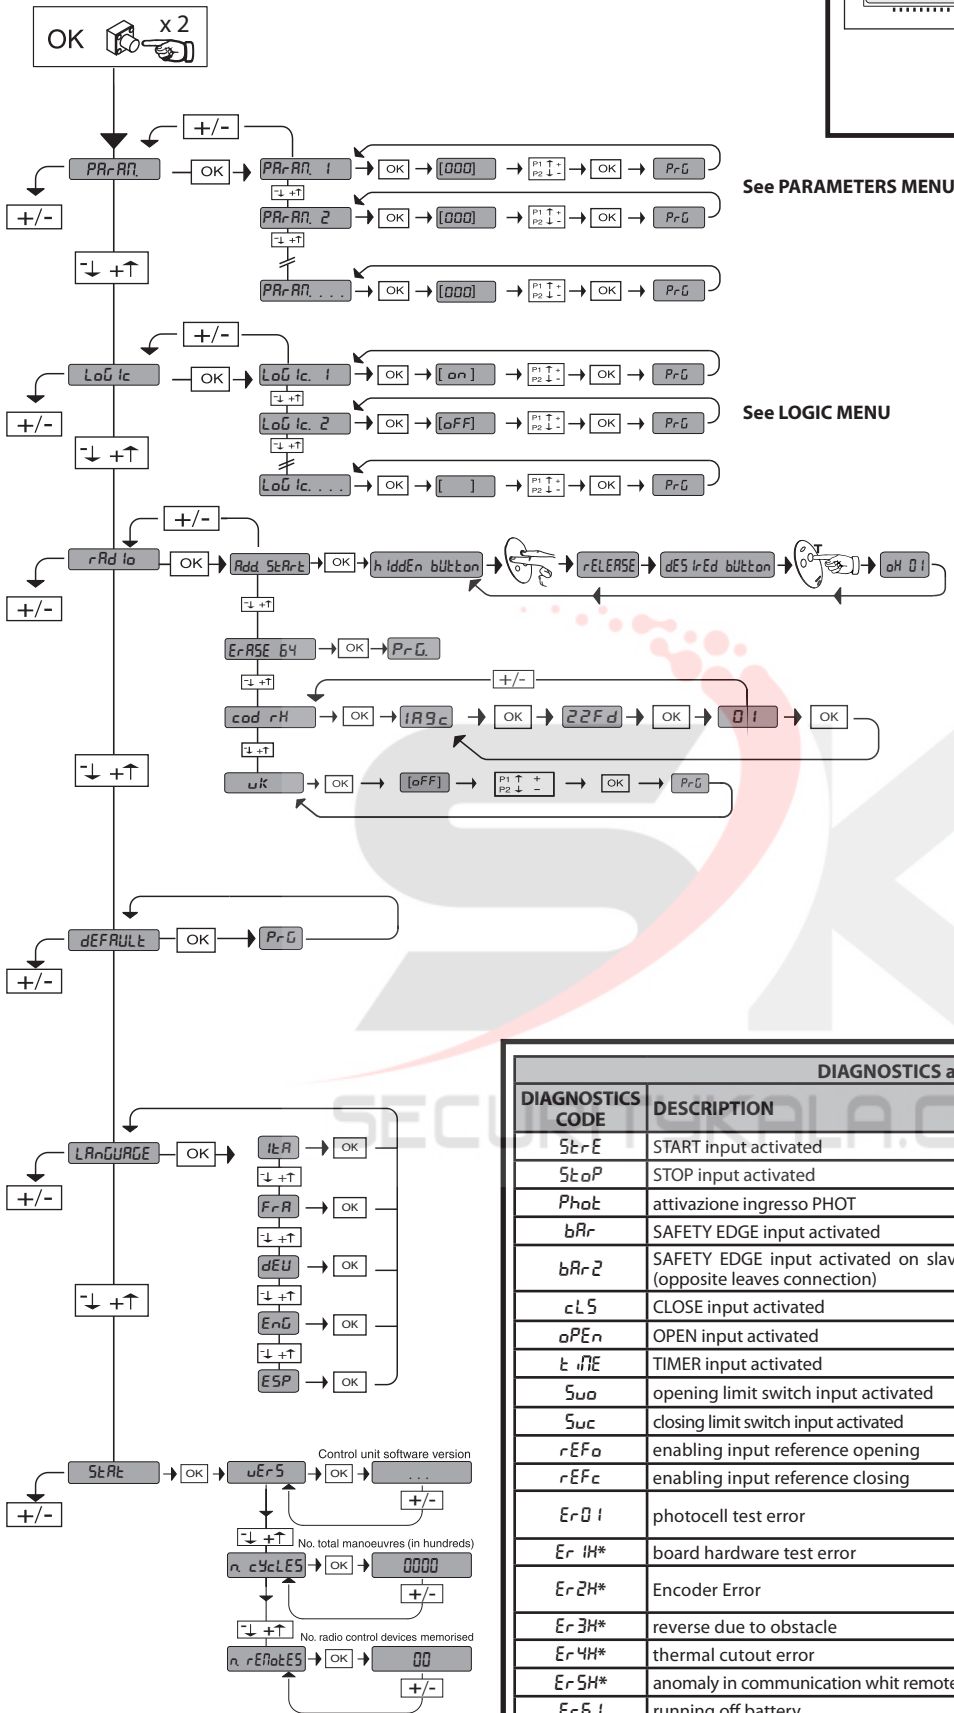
OK x 2

+/-

PArAM. OK PArAM. 1 OK [000] P1 ↑ + P2 ↓ - OK PrG

PArAM. 2 OK [000] P1 ↑ + P2 ↓ - OK PrG

PArAM. . . . OK [000] P1 ↑ + P2 ↓ - OK PrG

See PARAMETERS MENU

+/-

↓- +↑

+/-

LoGIc OK LoGIc. 1 OK [ on ] P1 ↑ + P2 ↓ - OK PrG

LoGIc. 2 OK [oFF] P1 ↑ + P2 ↓ - OK PrG

LoGIc. . . . OK [ ] P1 ↑ + P2 ↓ - OK PrG

See LOGIC MENU

+/-

↓- +↑

+/-

rAdIo OK Add StArt OK hIddEn bUtton rELEASE dESIrEd bUtton oK 01

ErASE 64 OK PrG.

+/-

cod rH OK 1A9c OK 22Fd OK 01 OK

UK OK [oFF] P1 ↑ + P2 ↓ - OK PrG

+/-

↓- +↑

dEFAULt OK PrG

+/-

LAnGUAGE OK ItA OK FrA OK dEU OK EnG OK ESP OK

+/-

↓- +↑

StAt OK UEr5 OK . . .

Control unit software version

+/-

No. total manoeuvres (in hundreds)

n. cYcLES OK 0000

+/-

No. radio control devices memorised

n. rEMotES OK 00

+/-

DIAGNOSTICS a

| DIAGNOSTICS CODE | DESCRIPTION |
|---|---|
| StrE | START input activated |
| StoP | STOP input activated |
| Phot | attivazione ingresso PHOT |
| bAr | SAFETY EDGE input activated |
| bAr2 | SAFETY EDGE input activated on slav (opposite leaves connection) |
| cLS | CLOSE input activated |
| oPEn | OPEN input activated |
| tIME | TIMER input activated |
| Suo | opening limit switch input activated |
| Suc | closing limit switch input activated |
| rEFo | enabling input reference opening |
| rEFc | enabling input reference closing |
| Er01 | photocell test error |
| Er1H* | board hardware test error |
| Er2H* | Encoder Error |
| Er3H* | reverse due to obstacle |
| Er4H* | thermal cutout error |
| Er5H* | anomaly in communication whit remote |
| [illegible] | running off battery |